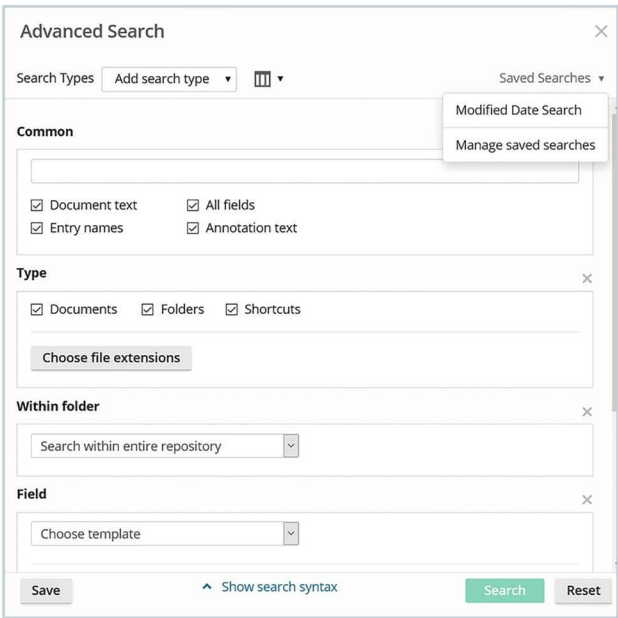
Advanced Search

Search Types Add search type

Saved Searches

Modified Date Search

Manage saved searches

Common

☑ Document text ☑ All fields
☑ Entry names ☑ Annotation text

Type

☑ Documents ☑ Folders ☑ Shortcuts

Choose file extensions

Within folder

Search within entire repository

Field

Choose template

Save

Show search syntax

Search

Reset